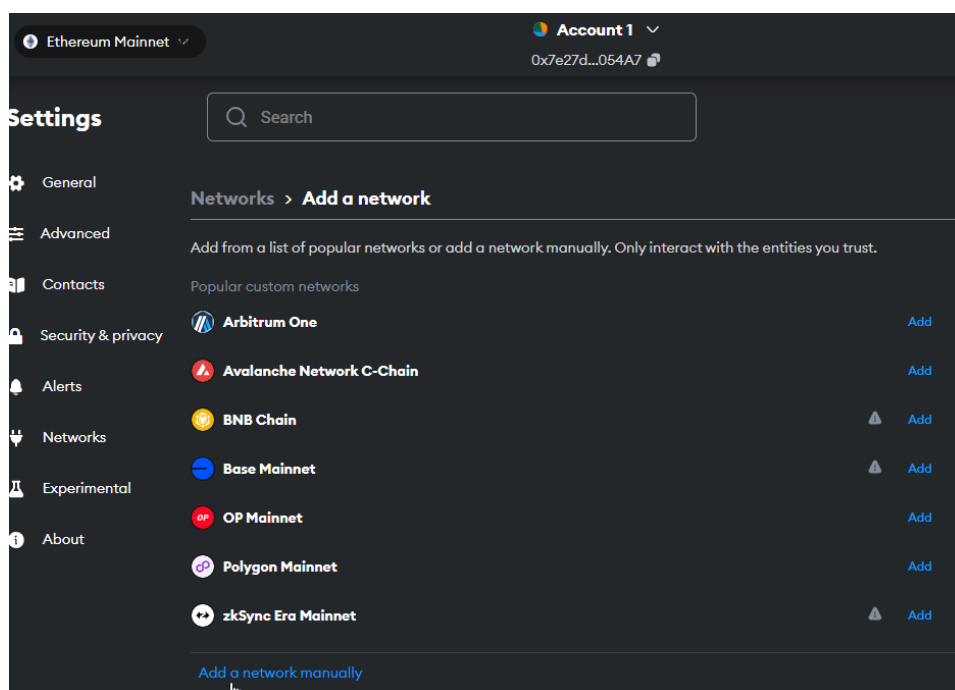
Ethereum Mainnet

Account 1
0x7e27d...054A7

Settings

Search

General
Advanced
Contacts
Security & privacy
Alerts
Networks
Experimental
About

Networks > Add a network

Add from a list of popular networks or add a network manually. Only interact with the entities you trust.

Popular custom networks

Arbitrum One Add
Avalanche Network C-Chain Add
BNB Chain Add
Base Mainnet Add
OP Mainnet Add
Polygon Mainnet Add
zkSync Era Mainnet Add

Add a network manually